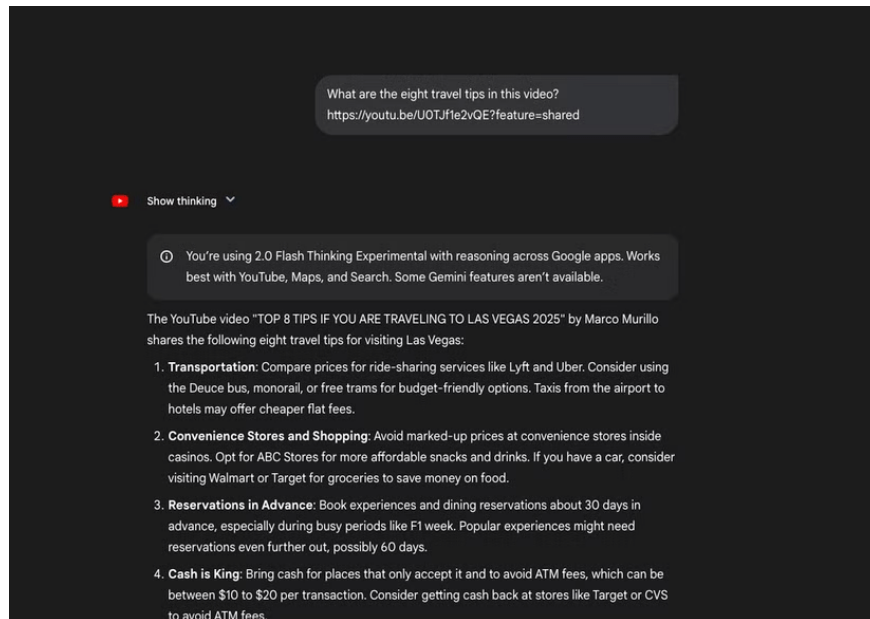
What are the eight travel tips in this video?
https://youtu.be/U0TJf1e2vQE?feature=shared

Show thinking

You're using 2.0 Flash Thinking Experimental with reasoning across Google apps. Works best with YouTube, Maps, and Search. Some Gemini features aren't available.

The YouTube video "TOP 8 TIPS IF YOU ARE TRAVELING TO LAS VEGAS 2025" by Marco Murillo shares the following eight travel tips for visiting Las Vegas:

1. **Transportation**: Compare prices for ride-sharing services like Lyft and Uber. Consider using the Deuce bus, monorail, or free trams for budget-friendly options. Taxis from the airport to hotels may offer cheaper flat fees.
2. **Convenience Stores and Shopping**: Avoid marked-up prices at convenience stores inside casinos. Opt for ABC Stores for more affordable snacks and drinks. If you have a car, consider visiting Walmart or Target for groceries to save money on food.
3. **Reservations in Advance**: Book experiences and dining reservations about 30 days in advance, especially during busy periods like F1 week. Popular experiences might need reservations even further out, possibly 60 days.
4. **Cash is King**: Bring cash for places that only accept it and to avoid ATM fees, which can be between \$10 to \$20 per transaction. Consider getting cash back at stores like Target or CVS to avoid ATM fees.